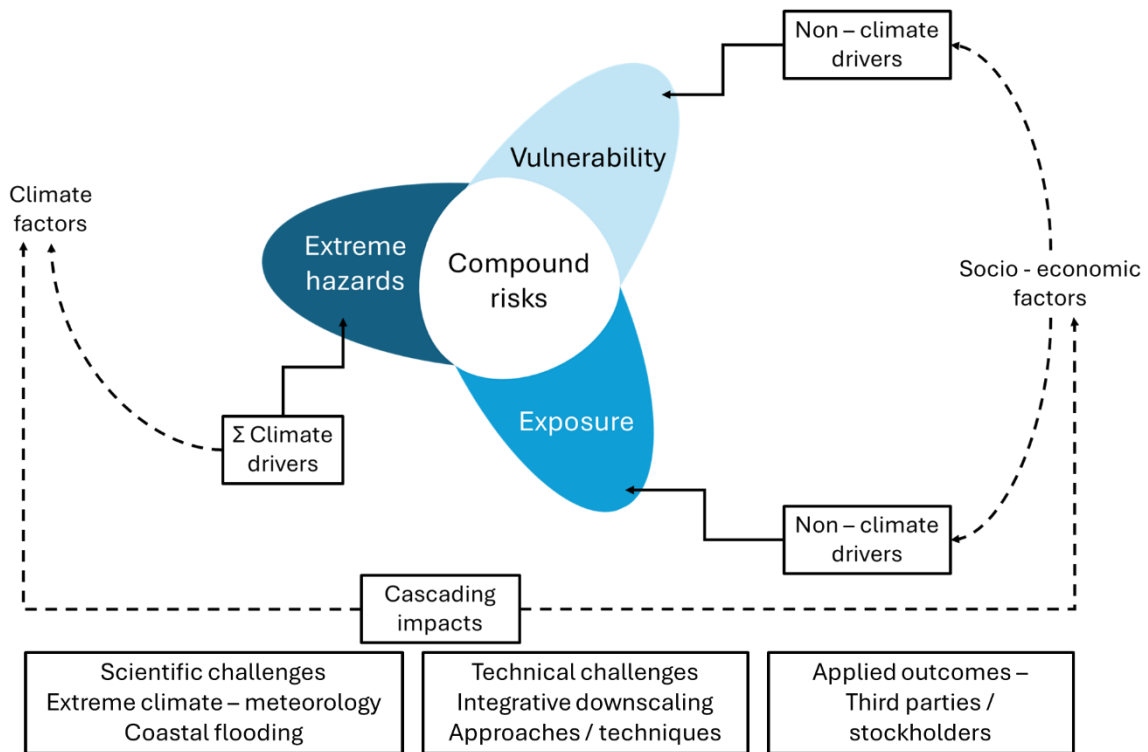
Non – climate drivers

Vulnerability

Climate factors

Extreme hazards

Compound risks

Socio - economic factors

Exposure

Σ Climate drivers

Non – climate drivers

Cascading impacts

Scientific challenges
Extreme climate – meteorology
Coastal flooding

Technical challenges
Integrative downscaling
Approaches / techniques

Applied outcomes –
Third parties /
stockholders